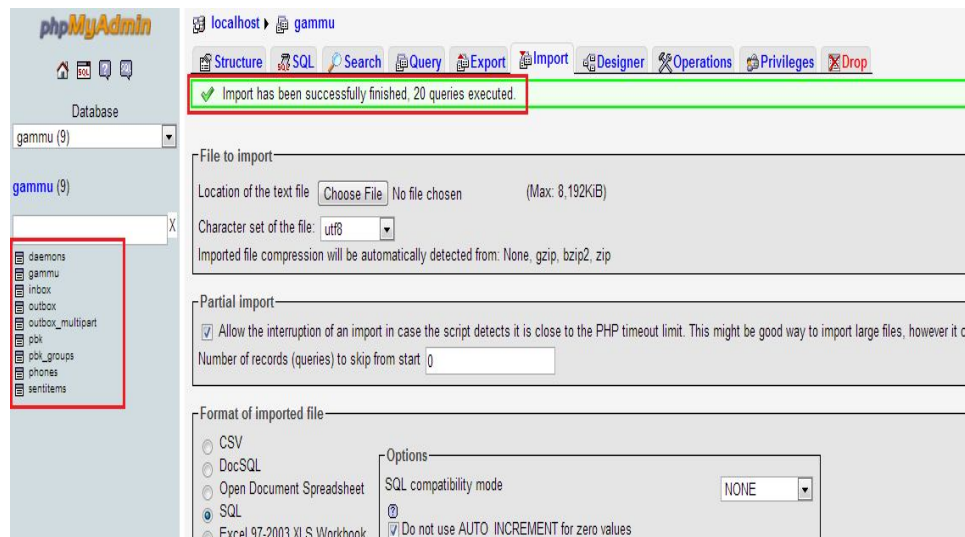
phpMyAdmin

Database

gammu (9)

gammu (9)

X

daemons
gammu
inbox
outbox
outbox_multipart
pbk
pbk_groups
phones
sentitems

localhost ▸ gammu

Structure SQL Search Query Export Import Designer Operations Privileges Drop

Import has been successfully finished, 20 queries executed.

File to import

Location of the text file Choose File No file chosen (Max: 8,192KiB)

Character set of the file: utf8

Imported file compression will be automatically detected from: None, gzip, bzip2, zip

Partial import

Allow the interruption of an import in case the script detects it is close to the PHP timeout limit. This might be good way to import large files, however it c

Number of records (queries) to skip from start 0

Format of imported file

CSV
DocSQL
Open Document Spreadsheet
SQL
Excel 97-2003 XLS Workbook

Options

SQL compatibility mode NONE

Do not use AUTO_INCREMENT for zero values